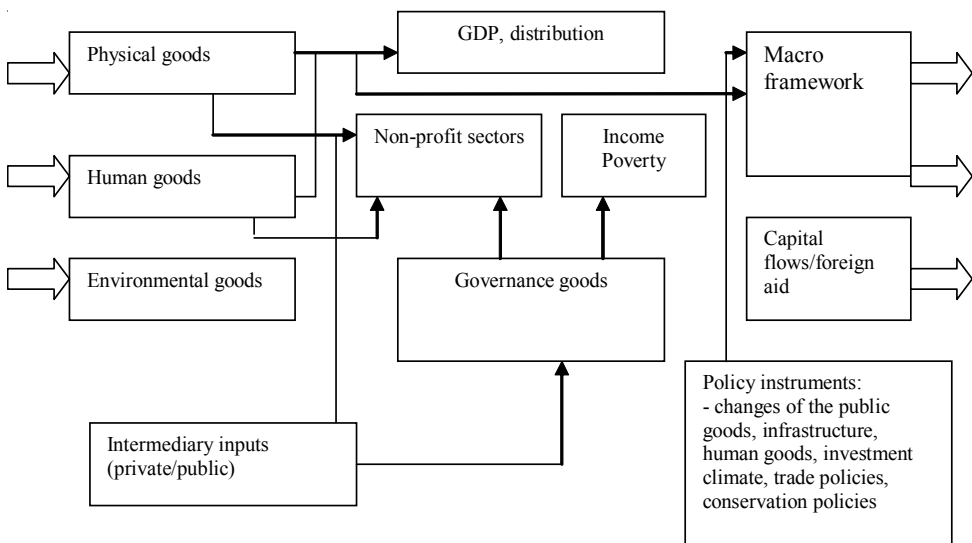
Physical goods

GDP, distribution

Macro framework

Non-profit sectors

Income Poverty

Human goods

Environmental goods

Governance goods

Capital flows/foreign aid

Intermediary inputs (private/public)

Policy instruments:
- changes of the public goods, infrastructure, human goods, investment climate, trade policies, conservation policies